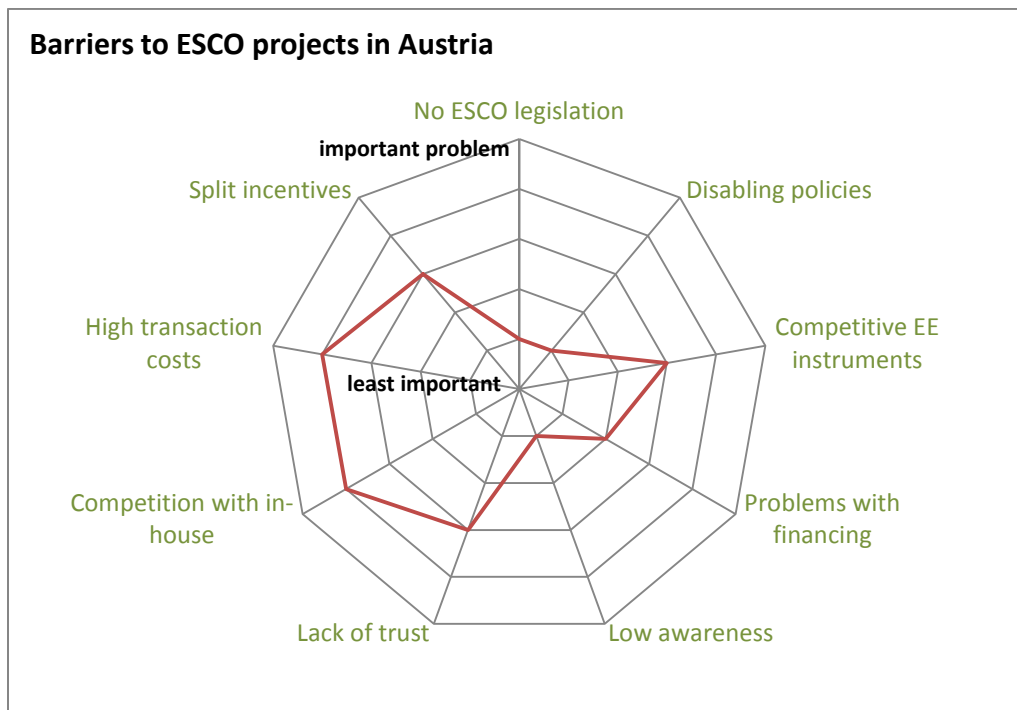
Barriers to ESCO projects in Austria

No ESCO legislation

important problem

Disabling policies

Competitive EE instruments

Problems with financing

Low awareness

Lack of trust

Competition with in-house

High transaction costs

least important

Split incentives